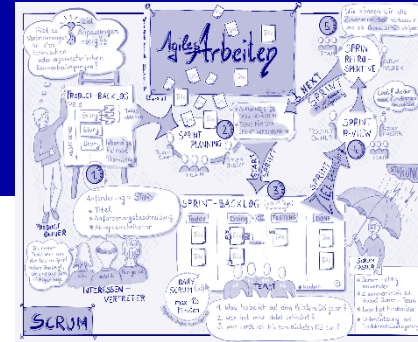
Agiles Arbeiten

PRODUCT BACKLOG

Story

Story

Story

Anforderung = Story

Titel

Anforderungsbeschreibung

Akzeptanzkriterien

PRODUCT OWNER

INTERESSEN-VERTRETER

SCRUM

SPRINT PLANNING

SPRINT-BACKLOG

TO DO

DOING

TESTING

DONE

DAILY SCRUM

max 15 Minuten

TEAM

NEXT SPRINT

SPRINT RETRO-SPEKTIVE

SPRINT REVIEW

SCRUM MASTER

START

ZIEL

1

2

3

4

5